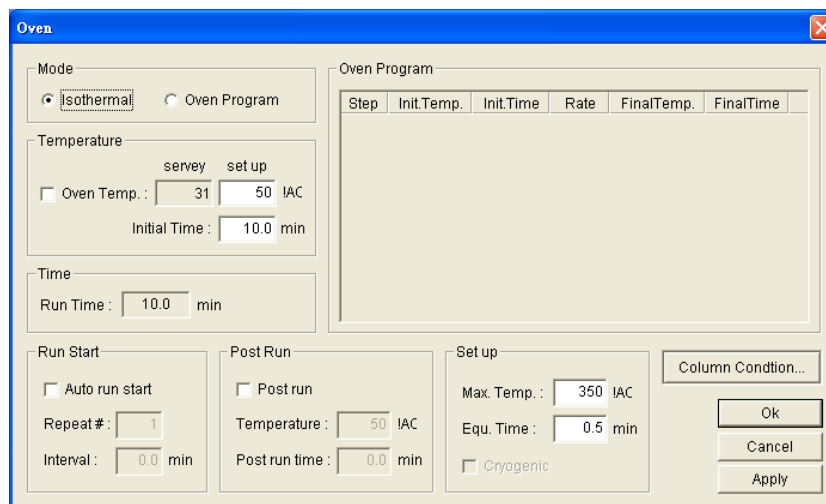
Oven

Mode
Isothermal
Oven Program

Temperature
servey
set up
Oven Temp. :
31
50
!AC
Initial Time :
10.0
min

Time
Run Time :
10.0
min

Oven Program

| Step | Init.Temp. | Init.Time | Rate | FinalTemp. | FinalTime |
|---|---|---|---|---|---|

Run Start
Auto run start
Repeat # :
1
Interval :
0.0
min

Post Run
Post run
Temperature :
50
!AC
Post run time :
0.0
min

Set up
Max. Temp. :
350
!AC
Equ. Time :
0.5
min
Cryogenic

Column Condtion...
Ok
Cancel
Apply